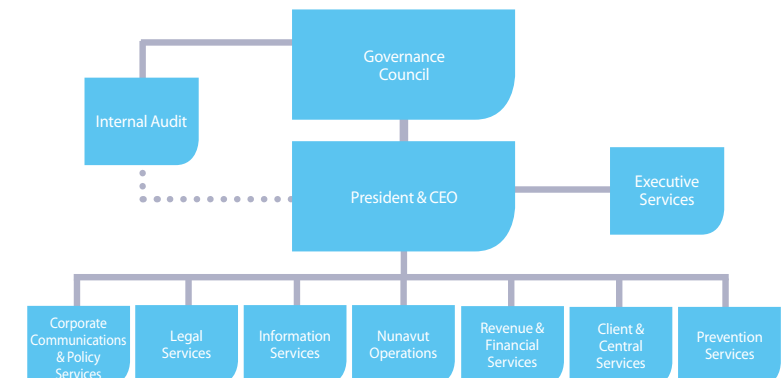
Governance Council

Internal Audit

President & CEO

Executive Services

Corporate Communications & Policy Services

Legal Services

Information Services

Nunavut Operations

Revenue & Financial Services

Client & Central Services

Prevention Services